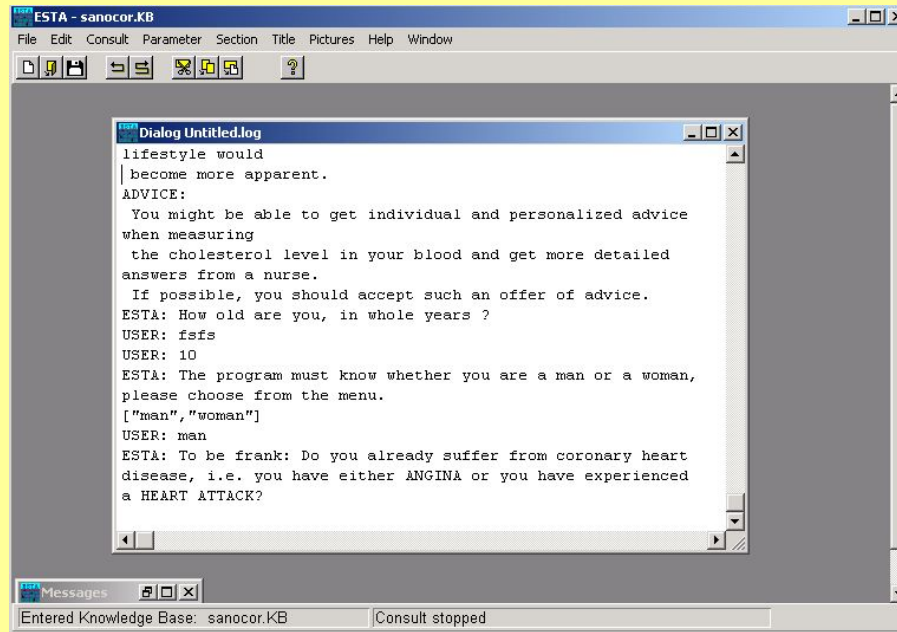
ESTA - sanocor.KB

File Edit Consult Parameter Section Title Pictures Help Window

Dialog Untitled.log

lifestyle would
become more apparent.
ADVICE:
You might be able to get individual and personalized advice when measuring
the cholesterol level in your blood and get more detailed answers from a nurse.
If possible, you should accept such an offer of advice.
ESTA: How old are you, in whole years ?
USER: fsfs
USER: 10
ESTA: The program must know whether you are a man or a woman, please choose from the menu.
["man","woman"]
USER: man
ESTA: To be frank: Do you already suffer from coronary heart disease, i.e. you have either ANGINA or you have experienced a HEART ATTACK?

Messages

Entered Knowledge Base: sanocor.KB

Consult stopped